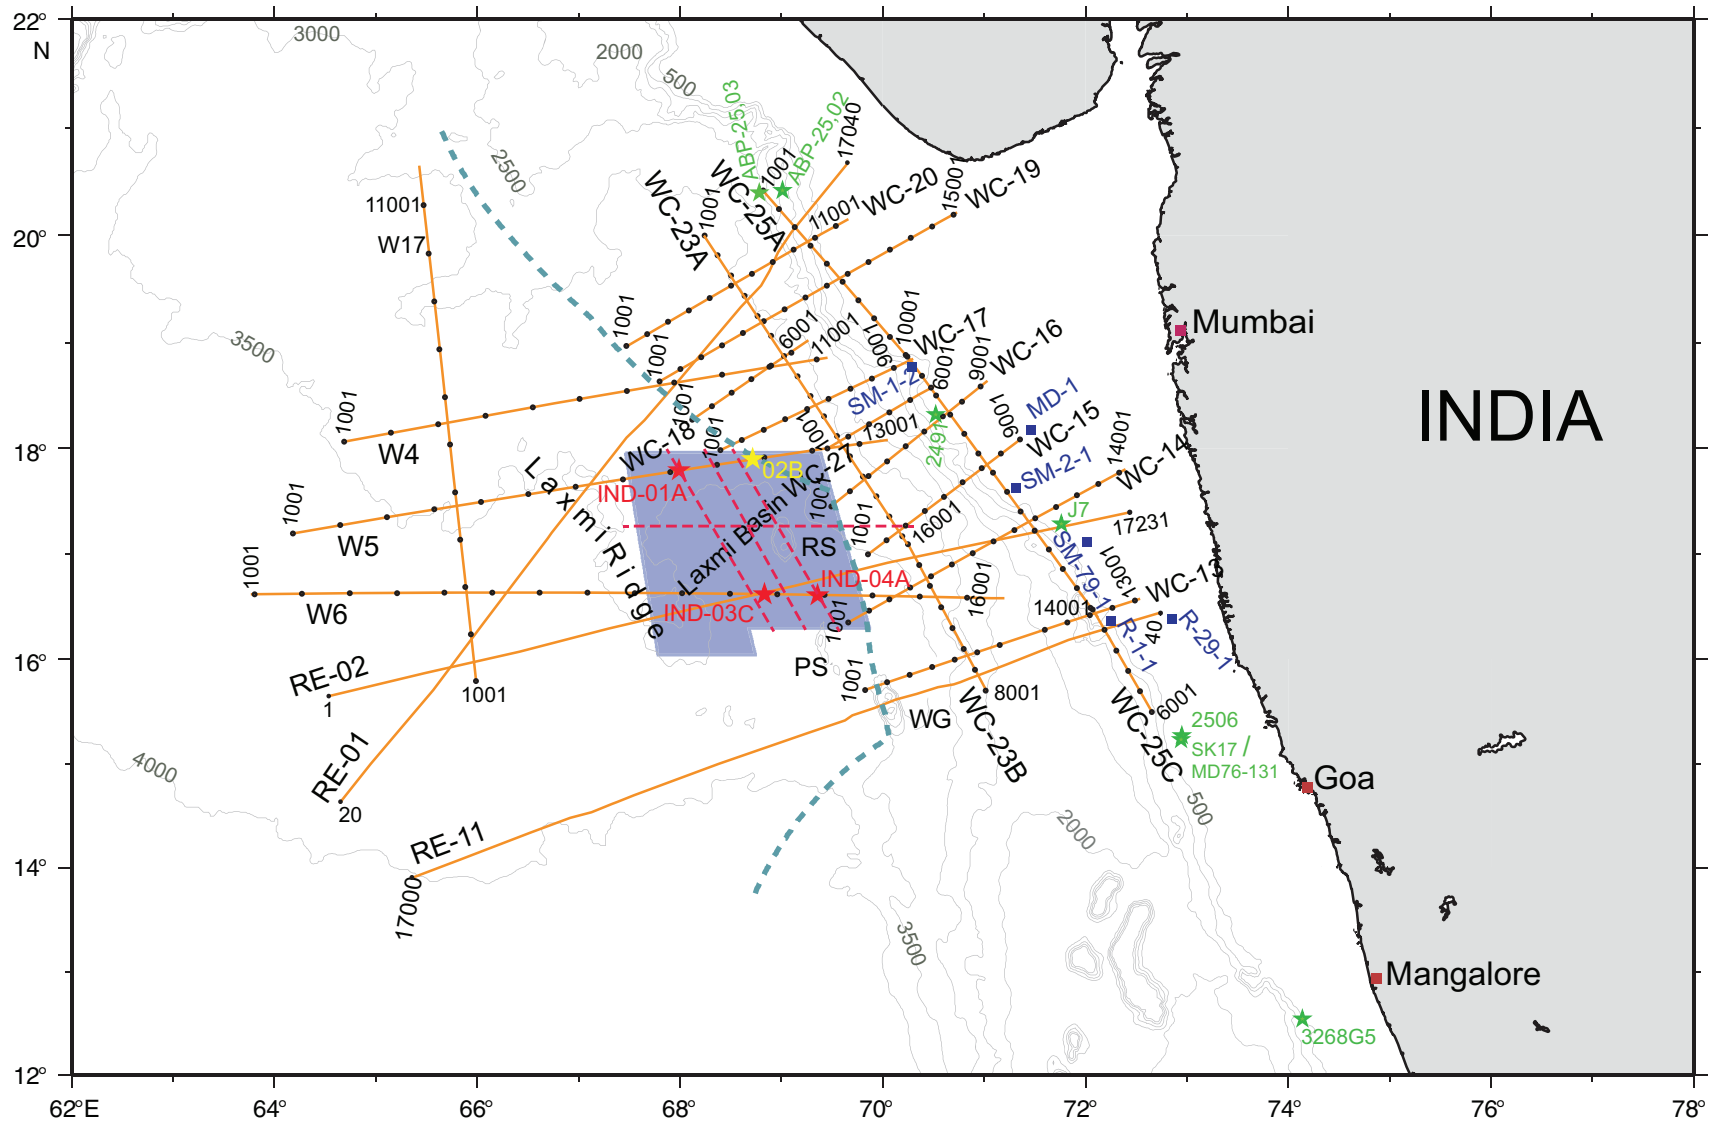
22°
N
3000
2000
500
2500
ABP-25,03
ABP-25,02
17040
1001
WC-25A
WC-23A
1001
11001
WC-20
1500
WC-19
11001
W17
20°
3500
1001
1001
6001
11001
10001
WC-17
9001
WC-16
Mumbai
SM-1-2
6001
MD-1
1001
1001
W4
18°
WC-18
1001
1001
02B
Laxmi Basin
WC-27
3001
2491
1001
WC-15
14001
WC-14
INDIA
SM-2-1
IND-01A
Laxmi Ridge
1001
1001
W5
1001
16001
J7
17231
RS
SM-79-1
1001
IND-04A
16001
13001
WC-13
W6
IND-03C
14001
R-1-1
R-29-1
40
RE-02
1
16°
1001
PS
1001
8001
WG
WC-23B
WC-25C
6001
2506
SK17 /
MD76-131
RE-01
20
4000
Goa
500
2000
RE-11
14°
17000
3500
Mangalore
3268G5
12°
62°E
64°
66°
68°
70°
72°
74°
76°
78°